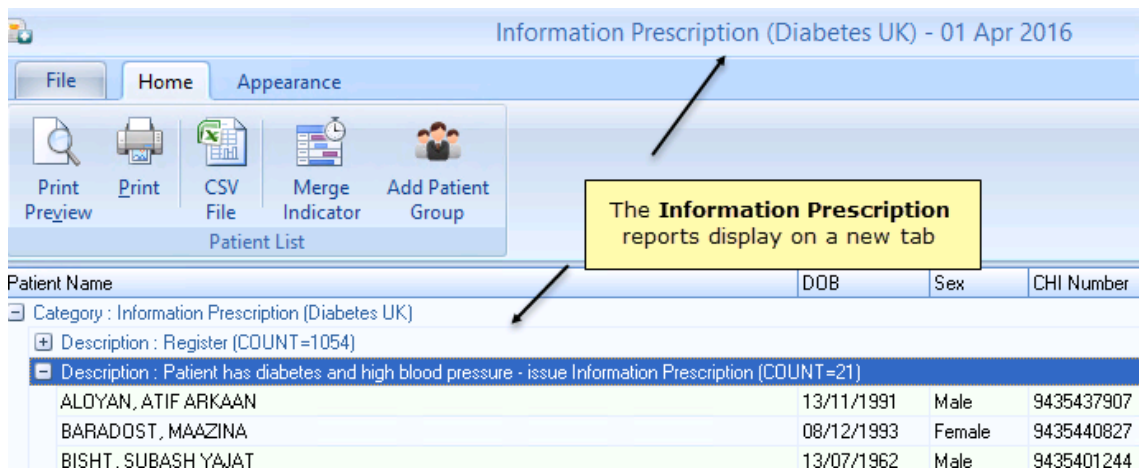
Information Prescription (Diabetes UK) - 01 Apr 2016

File | Home | Appearance

Print Preview | Print | CSV File | Merge Indicator | Add Patient Group

Patient List

The **Information Prescription** reports display on a new tab

| Patient Name | DOB | Sex | CHI Number |
|---|---|---|---|
| Category : Information Prescription (Diabetes UK) | | | |
| Description : Register (COUNT=1054) | | | |
| Description : Patient has diabetes and high blood pressure - issue Information Prescription (COUNT=21) | | | |
| ALOYAN, ATIF ARKAAN | 13/11/1991 | Male | 9435437907 |
| BARADOST, MAAZINA | 08/12/1993 | Female | 9435440827 |
| BISHT, SUBASH YAJAT | 13/07/1962 | Male | 9435401244 |